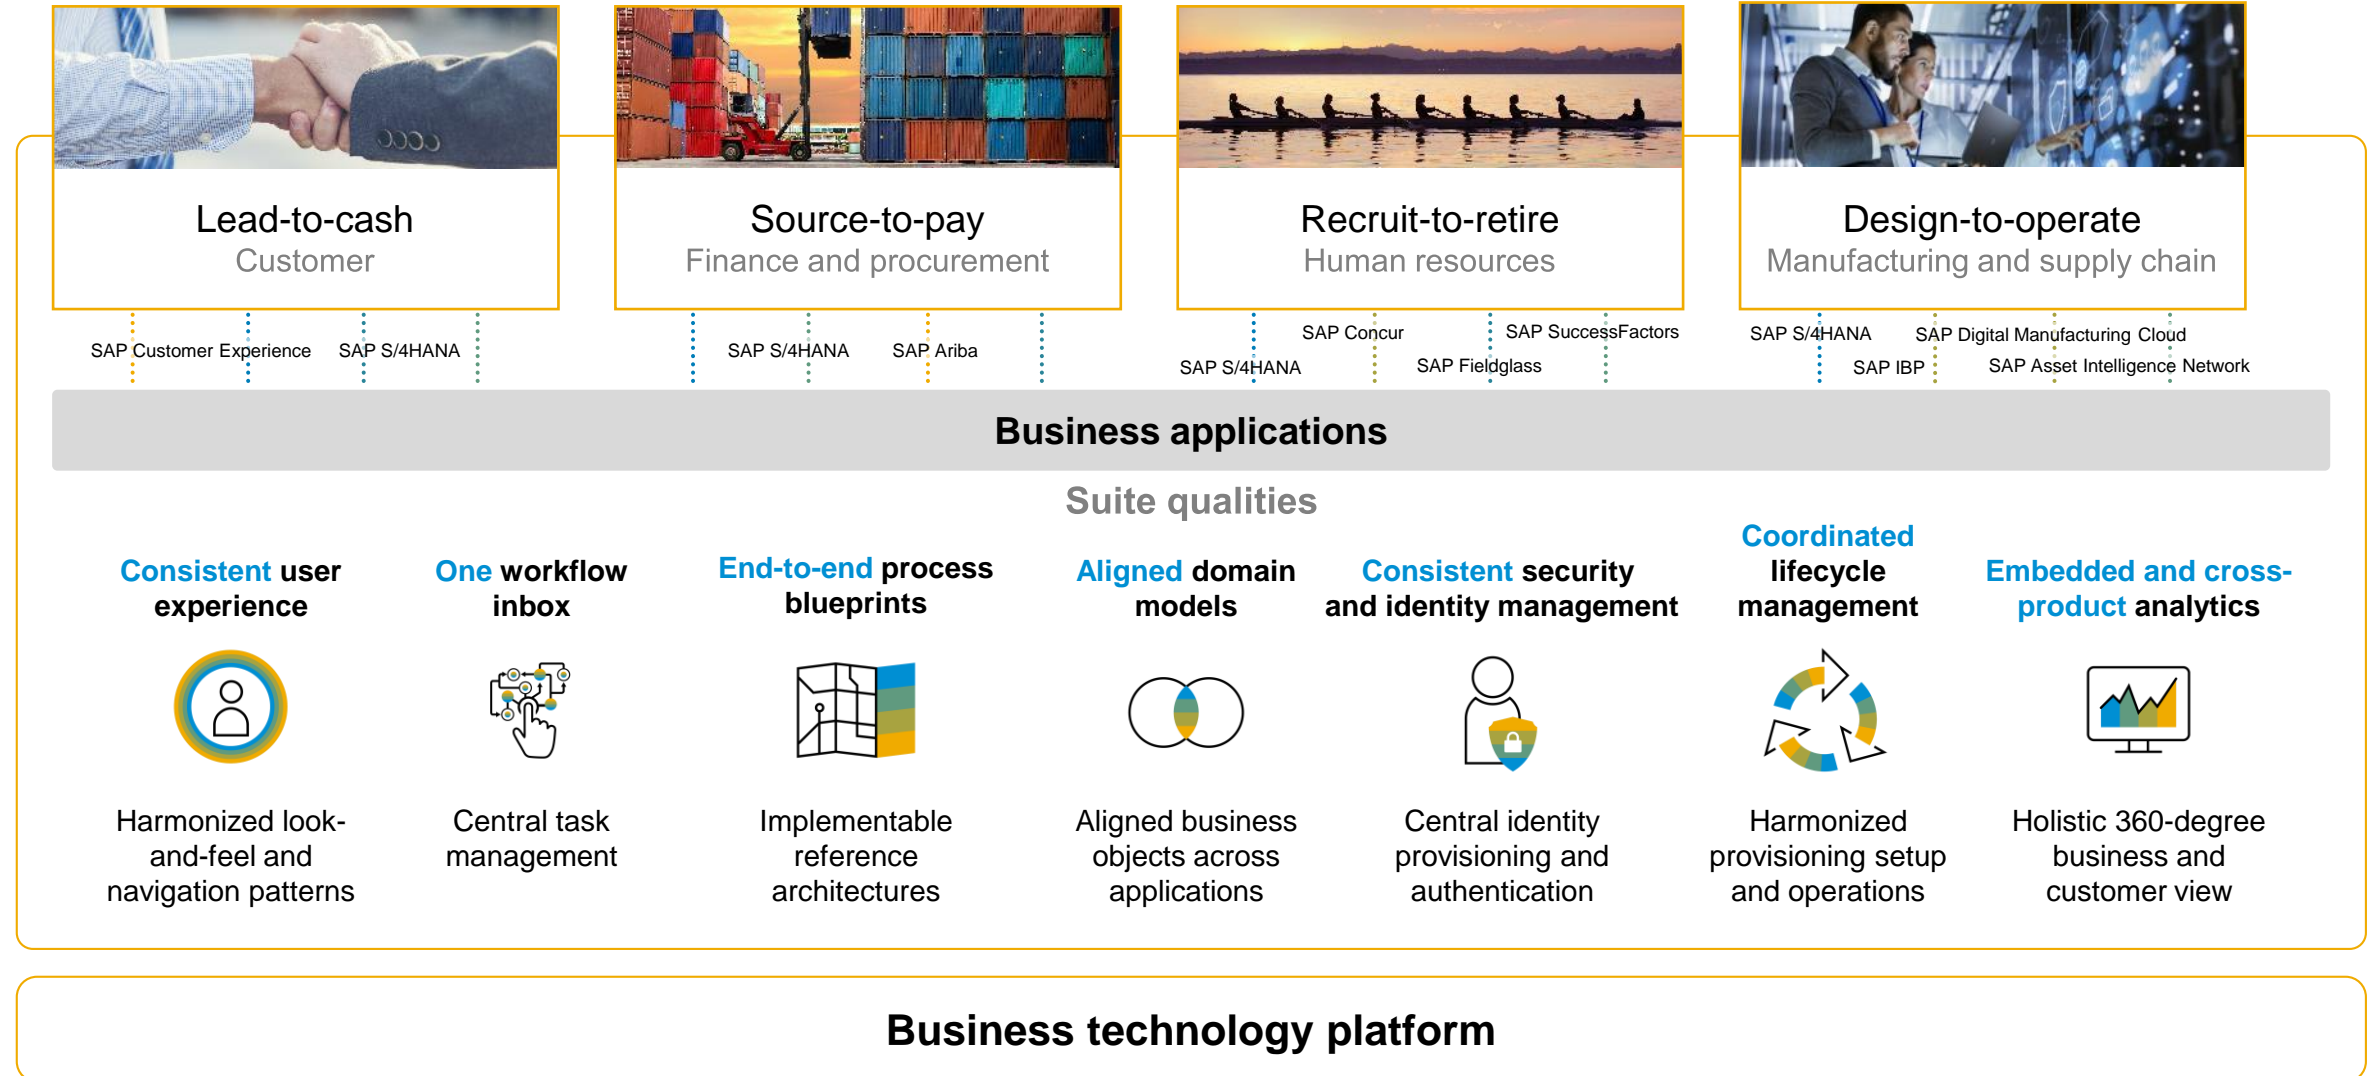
Lead-to-cash
Customer

Source-to-pay
Finance and procurement

Recruit-to-retire
Human resources

Design-to-operate
Manufacturing and supply chain

SAP Customer Experience
SAP S/4HANA

SAP S/4HANA
SAP Ariba

SAP Concur
SAP SuccessFactors
SAP S/4HANA
SAP Fieldglass

SAP S/4HANA
SAP Digital Manufacturing Cloud
SAP IBP
SAP Asset Intelligence Network

Business applications

Suite qualities

Consistent user experience

Harmonized look-and-feel and navigation patterns

One workflow inbox

Central task management

End-to-end process blueprints

Implementable reference architectures

Aligned domain models

Aligned business objects across applications

Consistent security and identity management

Central identity provisioning and authentication

Coordinated lifecycle management

Harmonized provisioning setup and operations

Embedded and cross-product analytics

Holistic 360-degree business and customer view

Business technology platform